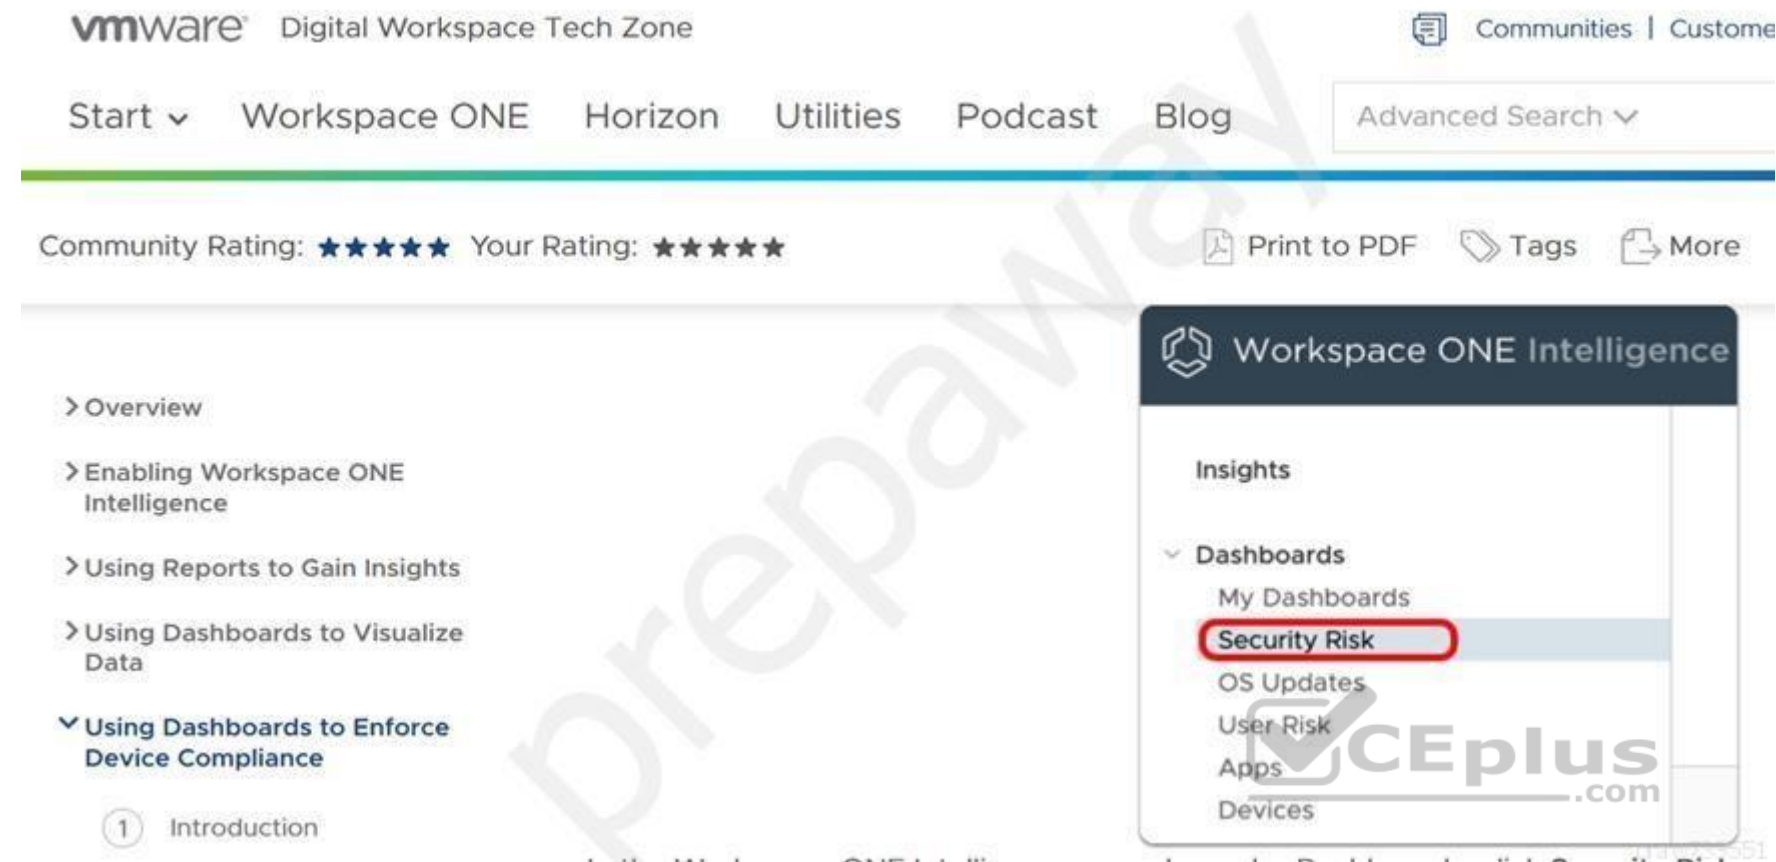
vmware Digital Workspace Tech Zone

Communities | Custome

Start Workspace ONE Horizon Utilities Podcast Blog

Advanced Search

Community Rating: ★★★★★ Your Rating: ★★★★★

Print to PDF Tags More

> Overview

> Enabling Workspace ONE Intelligence

> Using Reports to Gain Insights

> Using Dashboards to Visualize Data

Using Dashboards to Enforce Device Compliance

1 Introduction

Workspace ONE Intelligence

Insights

Dashboards

My Dashboards

Security Risk

OS Updates

User Risk

Apps

Devices

prepaway

CEplus .com

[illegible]